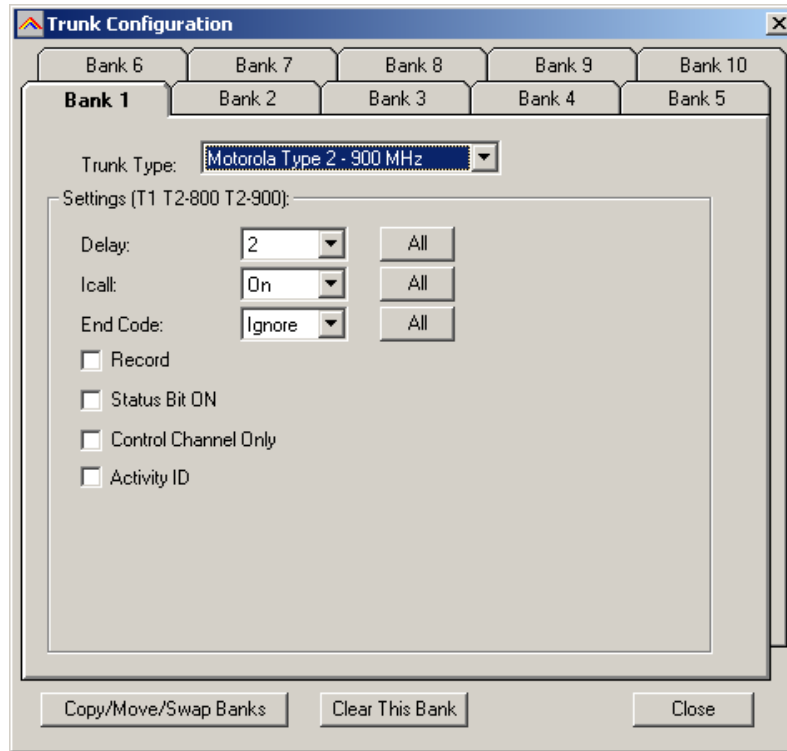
Trunk Configuration

X

Bank 6 | Bank 7 | Bank 8 | Bank 9 | Bank 10

Bank 1 | Bank 2 | Bank 3 | Bank 4 | Bank 5

Trunk Type: Motorola Type 2 - 900 MHz

Settings (T1 T2-800 T2-900):

Delay: 2 All

Icall: On All

End Code: Ignore All

Record

Status Bit ON

Control Channel Only

Activity ID

Copy/Move/Swap Banks

Clear This Bank

Close